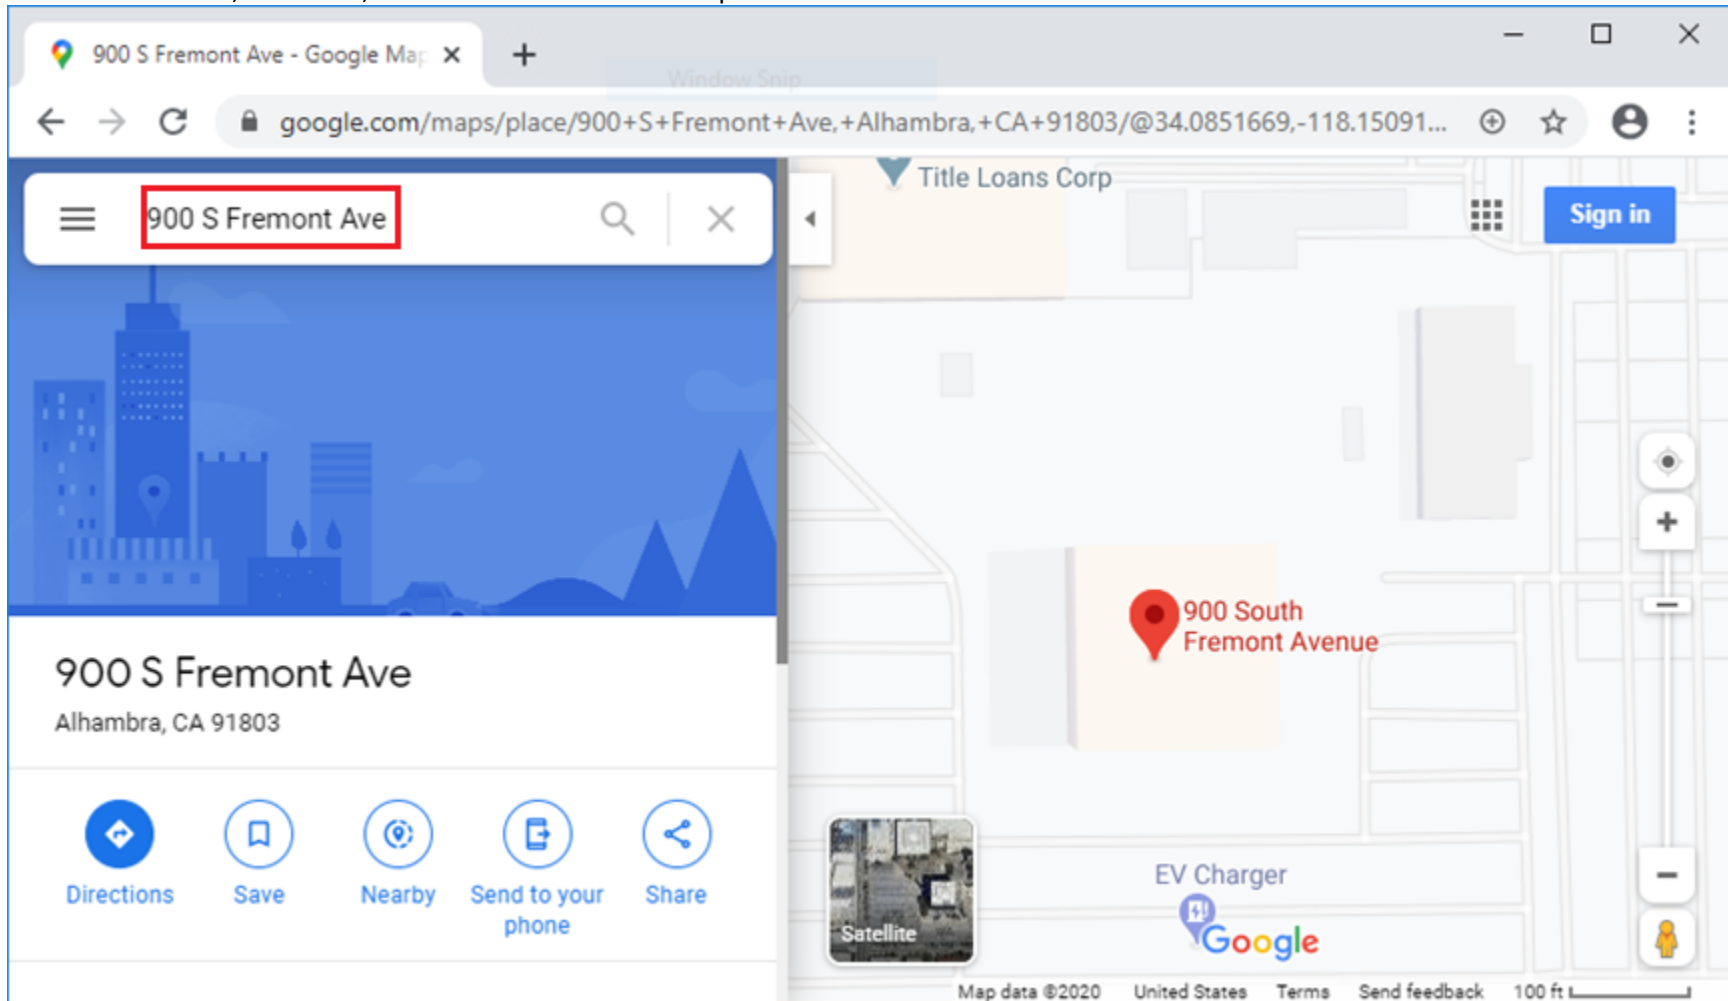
900 S Fremont Ave - Google Map ×
+
Window Snip
google.com/maps/place/900+S+Fremont+Ave,+Alhambra,+CA+91803/@34.0851669,-118.15091...
900 S Fremont Ave
Title Loans Corp
Sign in
900 S Fremont Ave
Alhambra, CA 91803
900 South Fremont Avenue
Directions
Save
Nearby
Send to your phone
Share
EV Charger
Satellite
Google
Map data ©2020 United States Terms Send feedback 100 ft